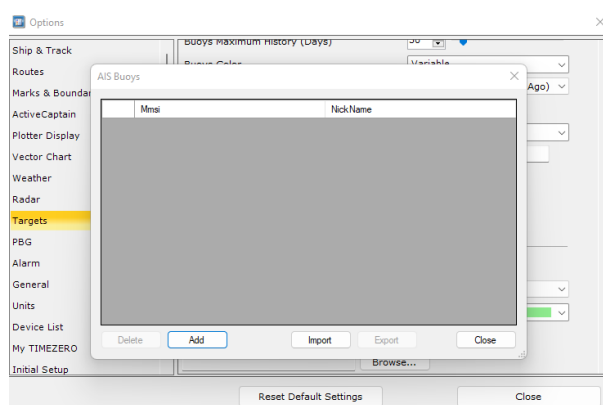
Options

Ship & Track
Routes
Marks & Boundar
ActiveCaptain
Plotter Display
Vector Chart
Weather
Radar
Targets
PBG
Alarm
General
Units
Device List
My TIMEZERO
Initial Setup

Buoys Maximum History (Days)
30
Buoys Color
Variable
Ago)

AIS Buoys

| | Mmsi | NickName |
|---|---|---|

Delete
Add
Import
Export
Close

Browse...

Reset Default Settings
Close